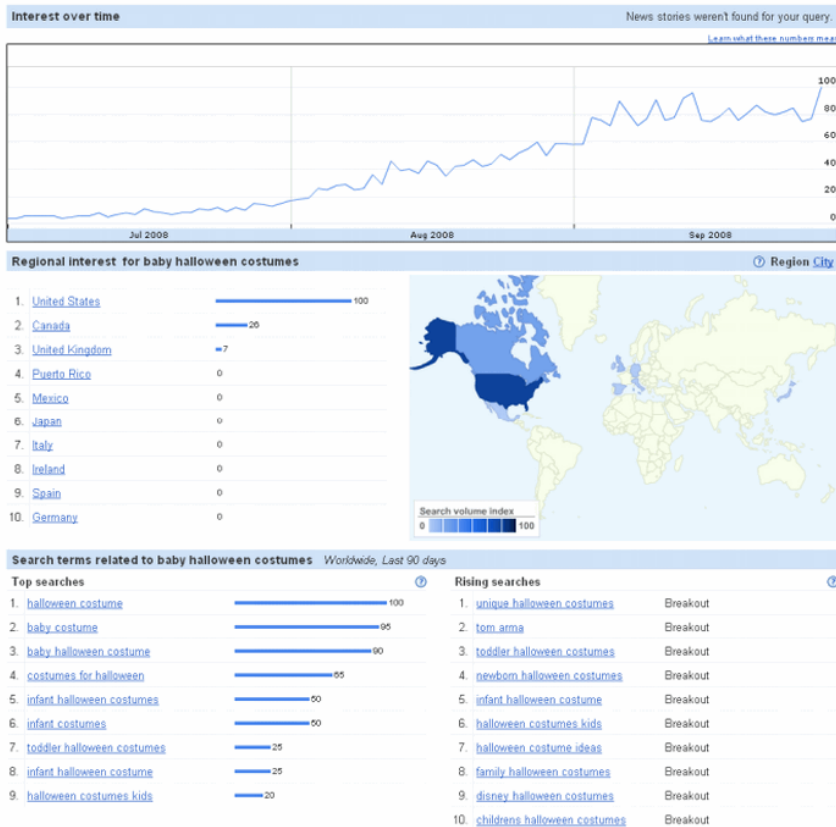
Interest over time

News stories weren't found for your query.

Learn what these numbers mea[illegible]

100
80
60
40
20
0

Jul 2008
Aug 2008
Sep 2008

Regional interest for baby halloween costumes

Region City

| | | |
|---|---|---|
| 1. | United States | 100 |
| 2. | Canada | 26 |
| 3. | United Kingdom | 7 |
| 4. | Puerto Rico | 0 |
| 5. | Mexico | 0 |
| 6. | Japan | 0 |
| 7. | Italy | 0 |
| 8. | Ireland | 0 |
| 9. | Spain | 0 |
| 10. | Germany | 0 |

Search volume index
0 100

Search terms related to baby halloween costumes Worldwide, Last 90 days

Top searches

| | | |
|---|---|---|
| 1. | halloween costume | 100 |
| 2. | baby costume | 95 |
| 3. | baby halloween costume | 90 |
| 4. | costumes for halloween | 65 |
| 5. | infant halloween costumes | 50 |
| 6. | infant costumes | 50 |
| 7. | toddler halloween costumes | 25 |
| 8. | infant halloween costume | 25 |
| 9. | halloween costumes kids | 20 |

Rising searches

| | | |
|---|---|---|
| 1. | unique halloween costumes | Breakout |
| 2. | tom arma | Breakout |
| 3. | toddler halloween costumes | Breakout |
| 4. | newborn halloween costumes | Breakout |
| 5. | infant halloween costume | Breakout |
| 6. | halloween costumes kids | Breakout |
| 7. | halloween costume ideas | Breakout |
| 8. | family halloween costumes | Breakout |
| 9. | disney halloween costumes | Breakout |
| 10. | childrens halloween costumes | Breakout |